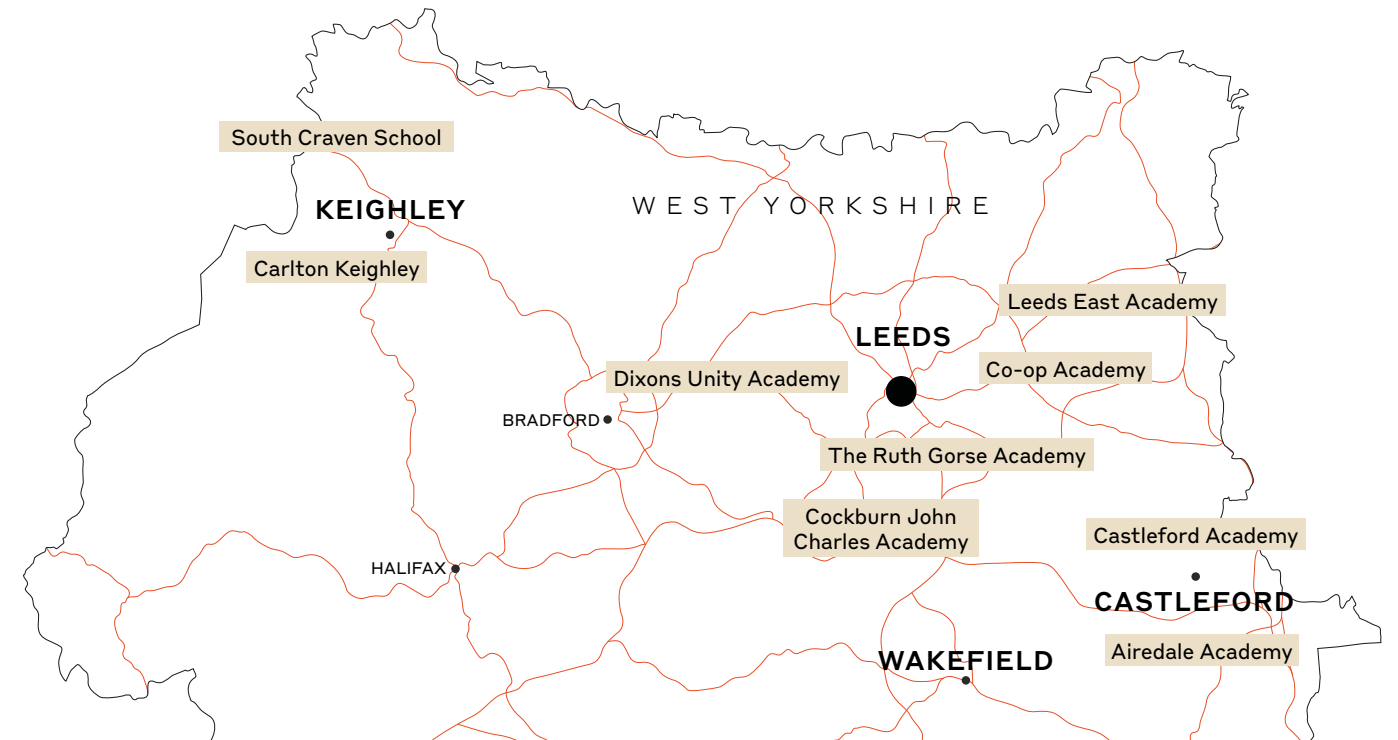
South Craven School

KEIGHLEY

WEST YORKSHIRE

Carlton Keighley

Leeds East Academy

LEEDS

Co-op Academy

Dixons Unity Academy

BRADFORD

The Ruth Gorse Academy

Cockburn John Charles Academy

Castleford Academy

HALIFAX

CASTLEFORD

WAKEFIELD

Airedale Academy